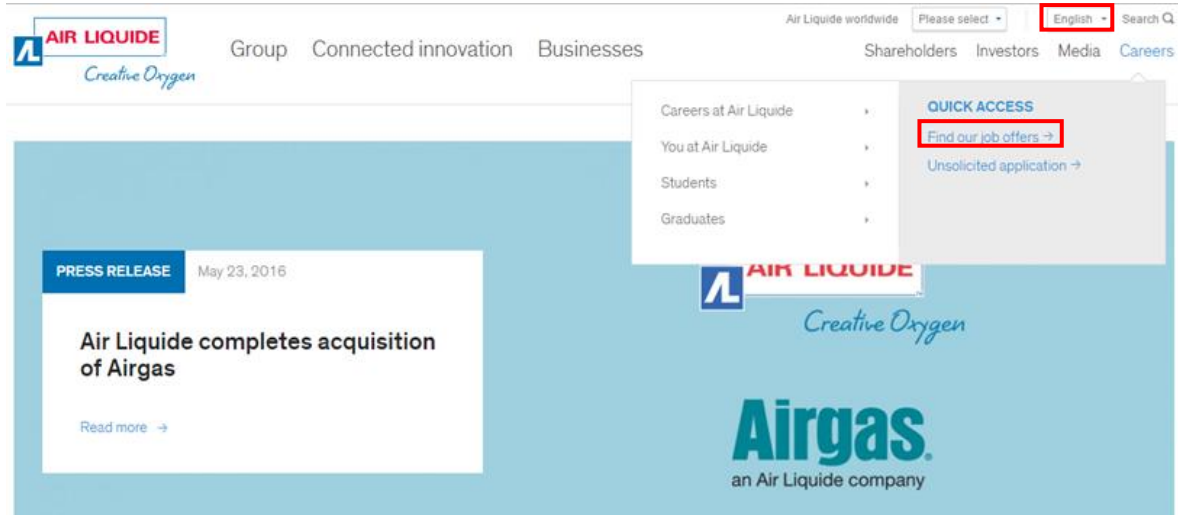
AIR LIQUIDE
Creative Oxygen

Group Connected innovation Businesses

Air Liquide worldwide Please select English Search

Shareholders Investors Media Careers

Careers at Air Liquide
You at Air Liquide
Students
Graduates

QUICK ACCESS
Find our job offers →
Unsolicited application →

PRESS RELEASE May 23, 2016

Air Liquide completes acquisition of Airgas

Read more →

AIR LIQUIDE
Creative Oxygen

Airgas.
an Air Liquide company